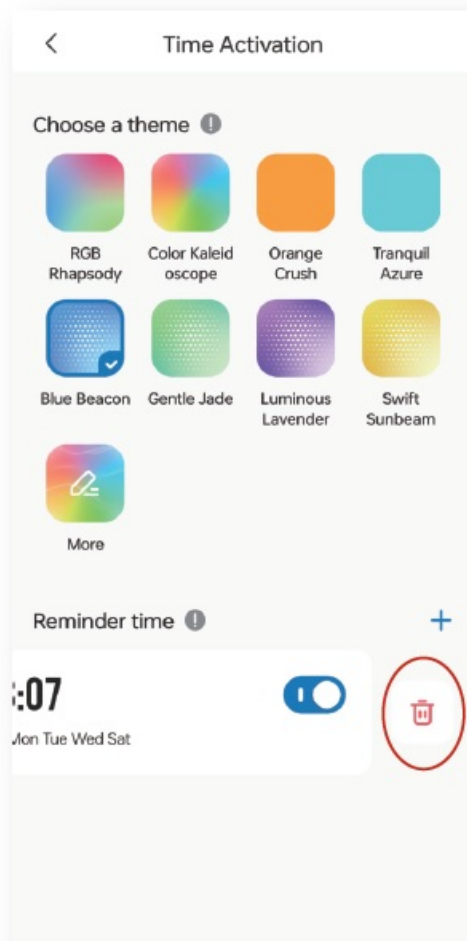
<

Time Activation

Choose a theme

RGB Rhapsody

Color Kaleid oscope

Orange Crush

Tranquil Azure

Blue Beacon

Gentle Jade

Luminous Lavender

Swift Sunbeam

More

Reminder time

+

:07

Mon Tue Wed Sat